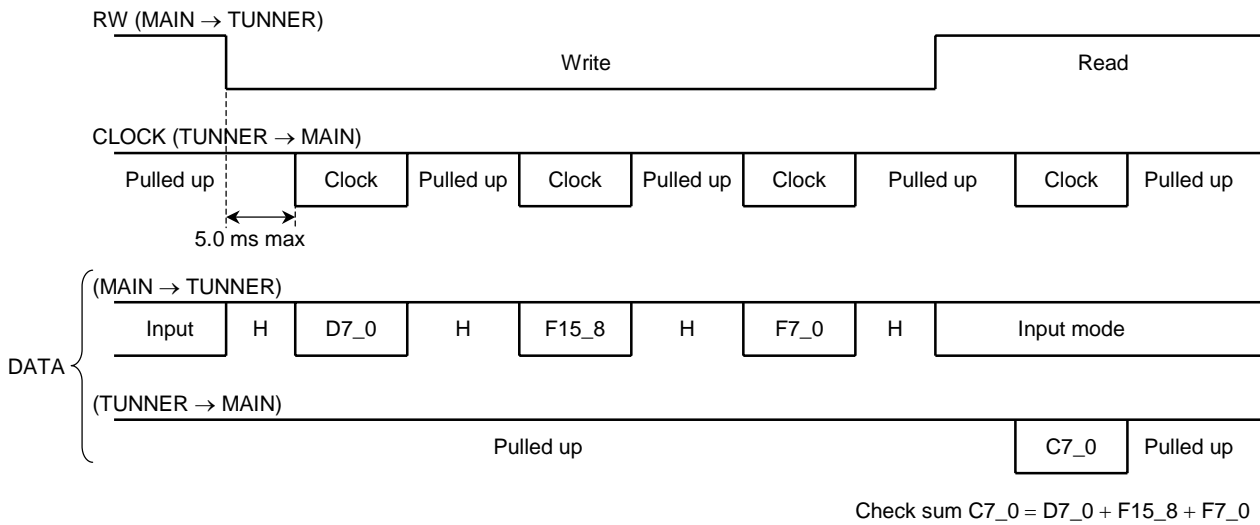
RW (MAIN $\rightarrow$ TUNNER)

Write

Read

CLOCK (TUNNER $\rightarrow$ MAIN)

Pulled up

Clock

Pulled up

Clock

Pulled up

Clock

Pulled up

Clock

Pulled up

5.0 ms max

DATA

(MAIN $\rightarrow$ TUNNER)

Input

H

D7_0

H

F15_8

H

F7_0

H

Input mode

(TUNNER $\rightarrow$ MAIN)

Pulled up

C7_0

Pulled up

Check sum C7_0 = D7_0 + F15_8 + F7_0